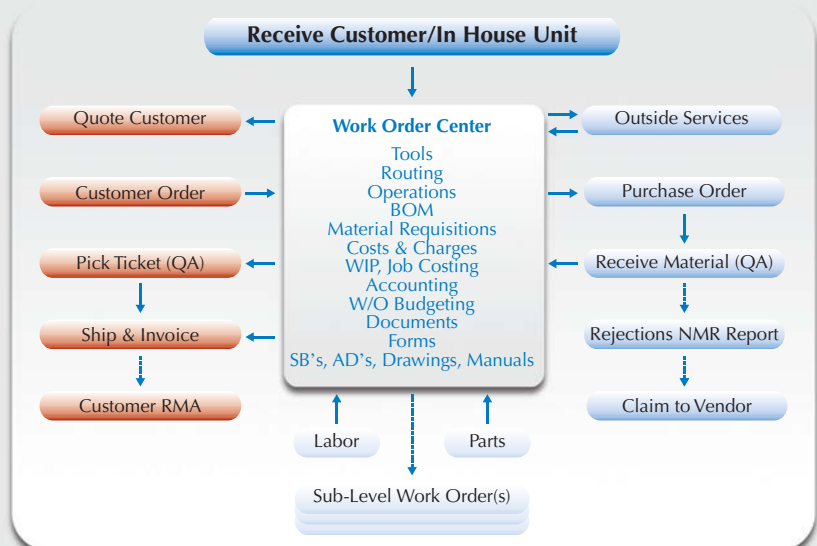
Receive Customer/In House Unit

Quote Customer

Customer Order

Pick Ticket (QA)

Ship & Invoice

Customer RMA

Work Order Center
Tools
Routing
Operations
BOM
Material Requisitions
Costs & Charges
WIP, Job Costing
Accounting
W/O Budgeting
Documents
Forms
SB's, AD's, Drawings, Manuals

Outside Services

Purchase Order

Receive Material (QA)

Rejections NMR Report

Claim to Vendor

Labor

Parts

Sub-Level Work Order(s)